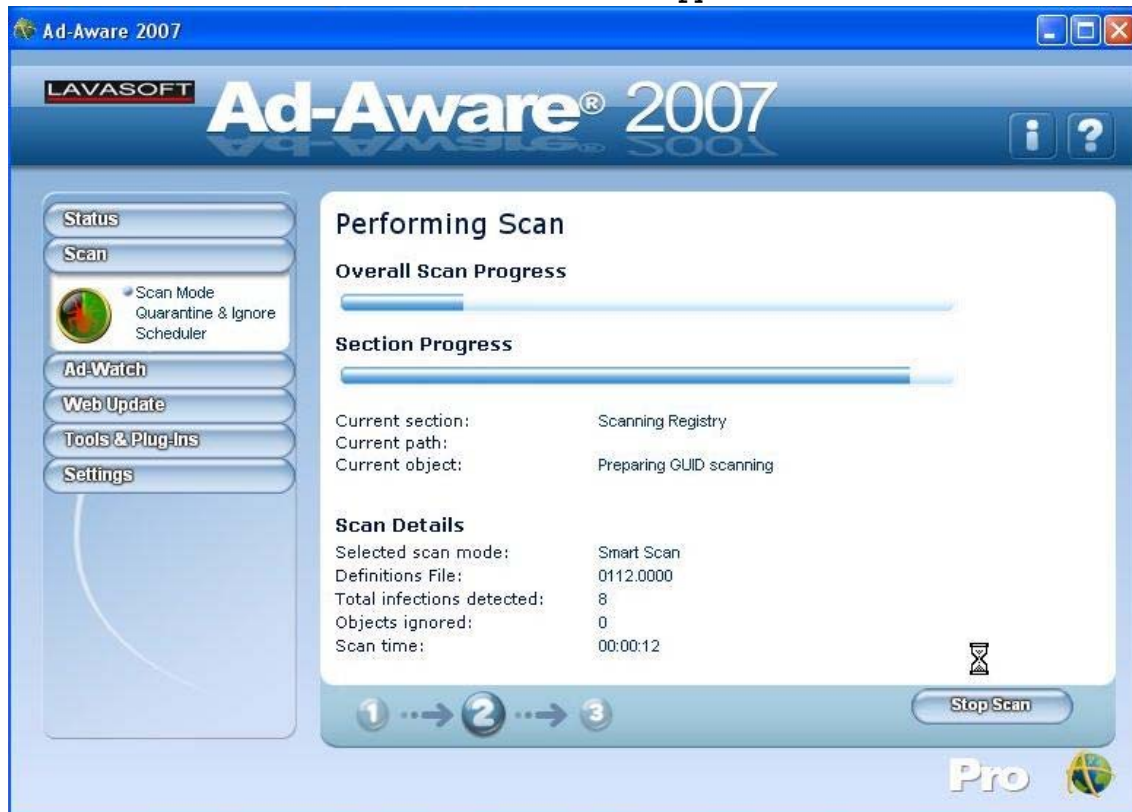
Ad-Aware 2007

LAVASOFT Ad-Aware® 2007

i ?

Status
Scan
Scan Mode
Quarantine & Ignore
Scheduler
Ad-Watch
Web Update
Tools & Plug-Ins
Settings

Performing Scan

Overall Scan Progress

Section Progress

| | |
|---|---|
| Current section: | Scanning Registry |
| Current path: | |
| Current object: | Preparing GUID scanning |

Scan Details

| | |
|---|---|
| Selected scan mode: | Smart Scan |
| Definitions File: | 0112.0000 |
| Total infections detected: | 8 |
| Objects ignored: | 0 |
| Scan time: | 00:00:12 |

1 2 3

Stop Scan

Pro